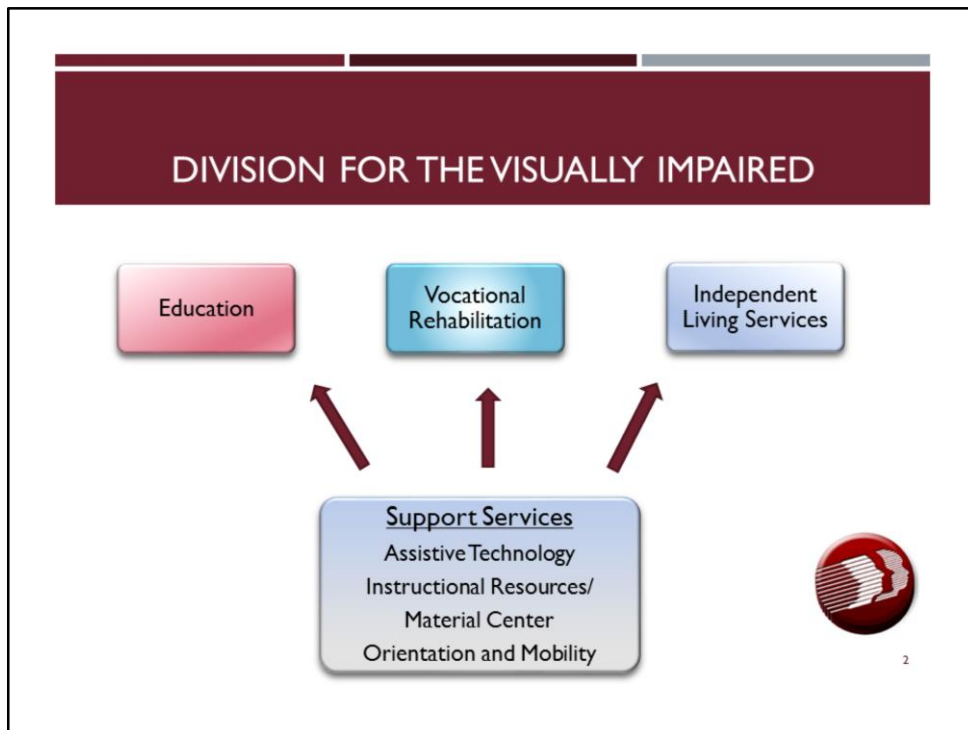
DIVISION FOR THE VISUALLY IMPAIRED

Education

Vocational Rehabilitation

Independent Living Services

Support Services
Assistive Technology
Instructional Resources/
Material Center
Orientation and Mobility

2